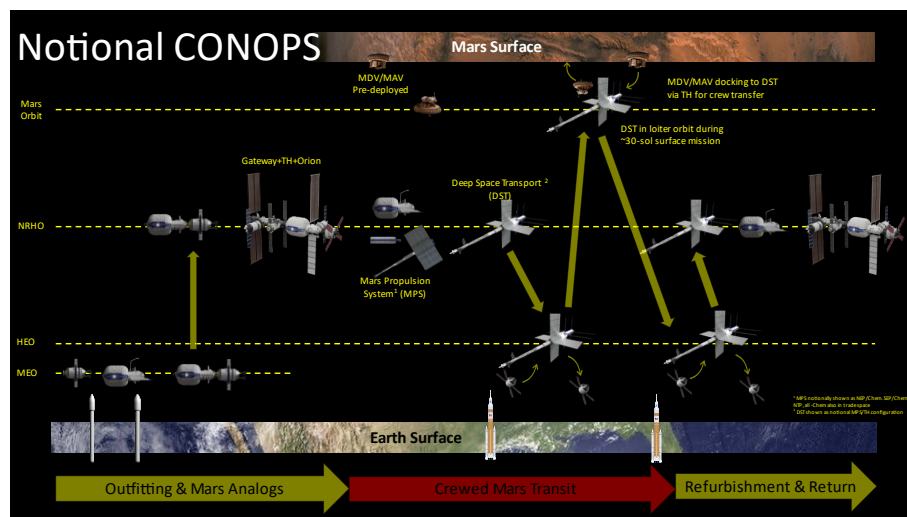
Notional CONOPS

Mars Surface

MDV/MAV Pre-deployed

MDV/MAV docking to DST via TH for crew transfer

Mars Orbit

DST in loiter orbit during ~30-sol surface mission

Gateway+TH+Orion

Deep Space Transport $^2$ (DST)

NRHO

Mars Propulsion System$^1$ (MPS)

HEO

MEO

$^1$ MPS notionally shown as NEP/Chem. SEP/Chem, NTP, all-Chem also in tradespace
$^2$ DST shown as notional MPS/TH configuration

Earth Surface

Outfitting & Mars Analogs

Crewed Mars Transit

Refurbishment & Return